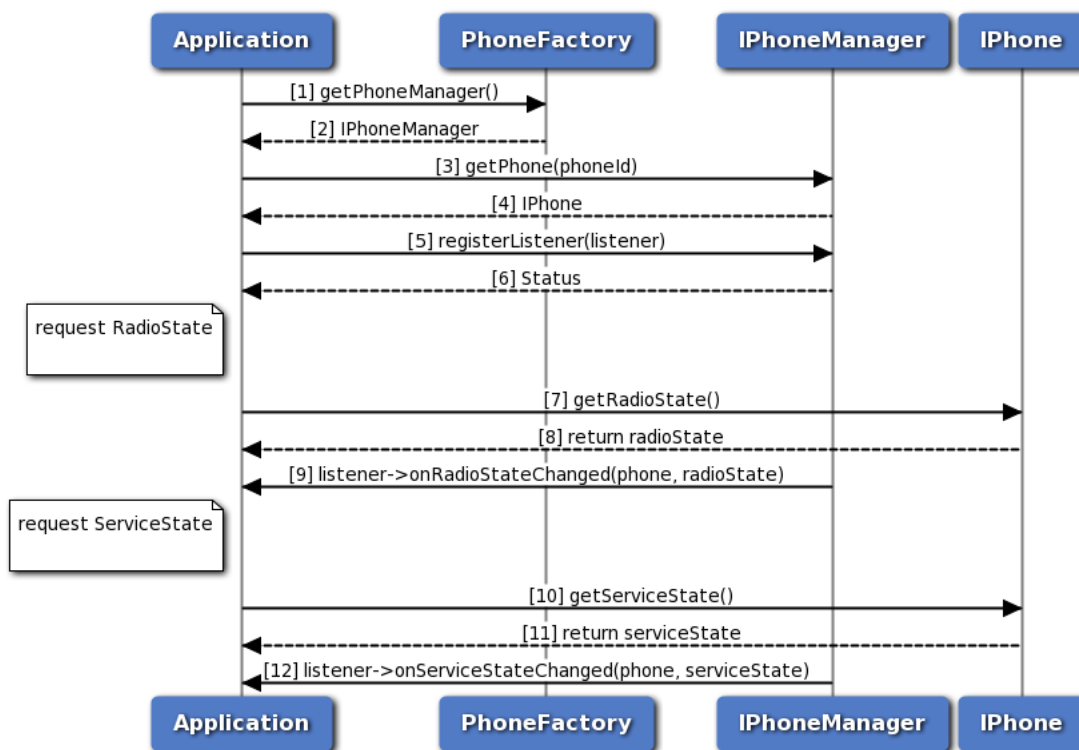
Application PhoneFactory IPhoneManager IPhone

[1] getPhoneManager()

[2] IPhoneManager

[3] getPhone(phoneId)

[4] IPhone

[5] registerListener(listener)

[6] Status

request RadioState

[7] getRadioState()

[8] return radioState

[9] listener->onRadioStateChanged(phone, radioState)

request ServiceState

[10] getServiceState()

[11] return serviceState

[12] listener->onServiceStateChanged(phone, serviceState)

Application PhoneFactory IPhoneManager IPhone